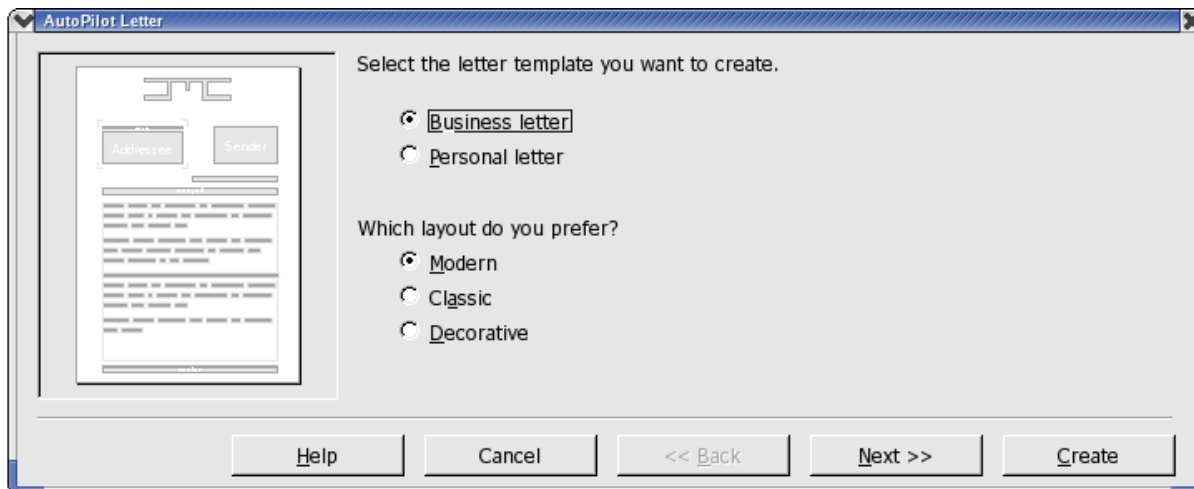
AutoPilot Letter

Addressee
Sender

Select the letter template you want to create.

Business letter
Personal letter

Which layout do you prefer?

Modern
Classic
Decorative

Help
Cancel
<< Back
Next >>
Create